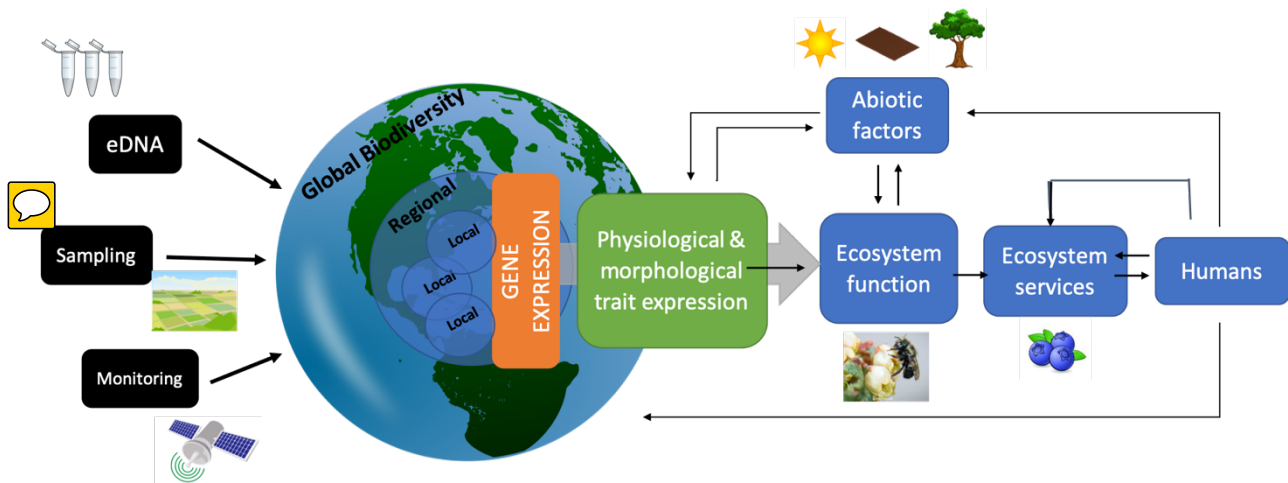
eDNA

Sampling

Monitoring

Global Biodiversity

Regional

Local

Local

Local

GENE EXPRESSION

Physiological & morphological trait expression

Abiotic factors

Ecosystem function

Ecosystem services

Humans